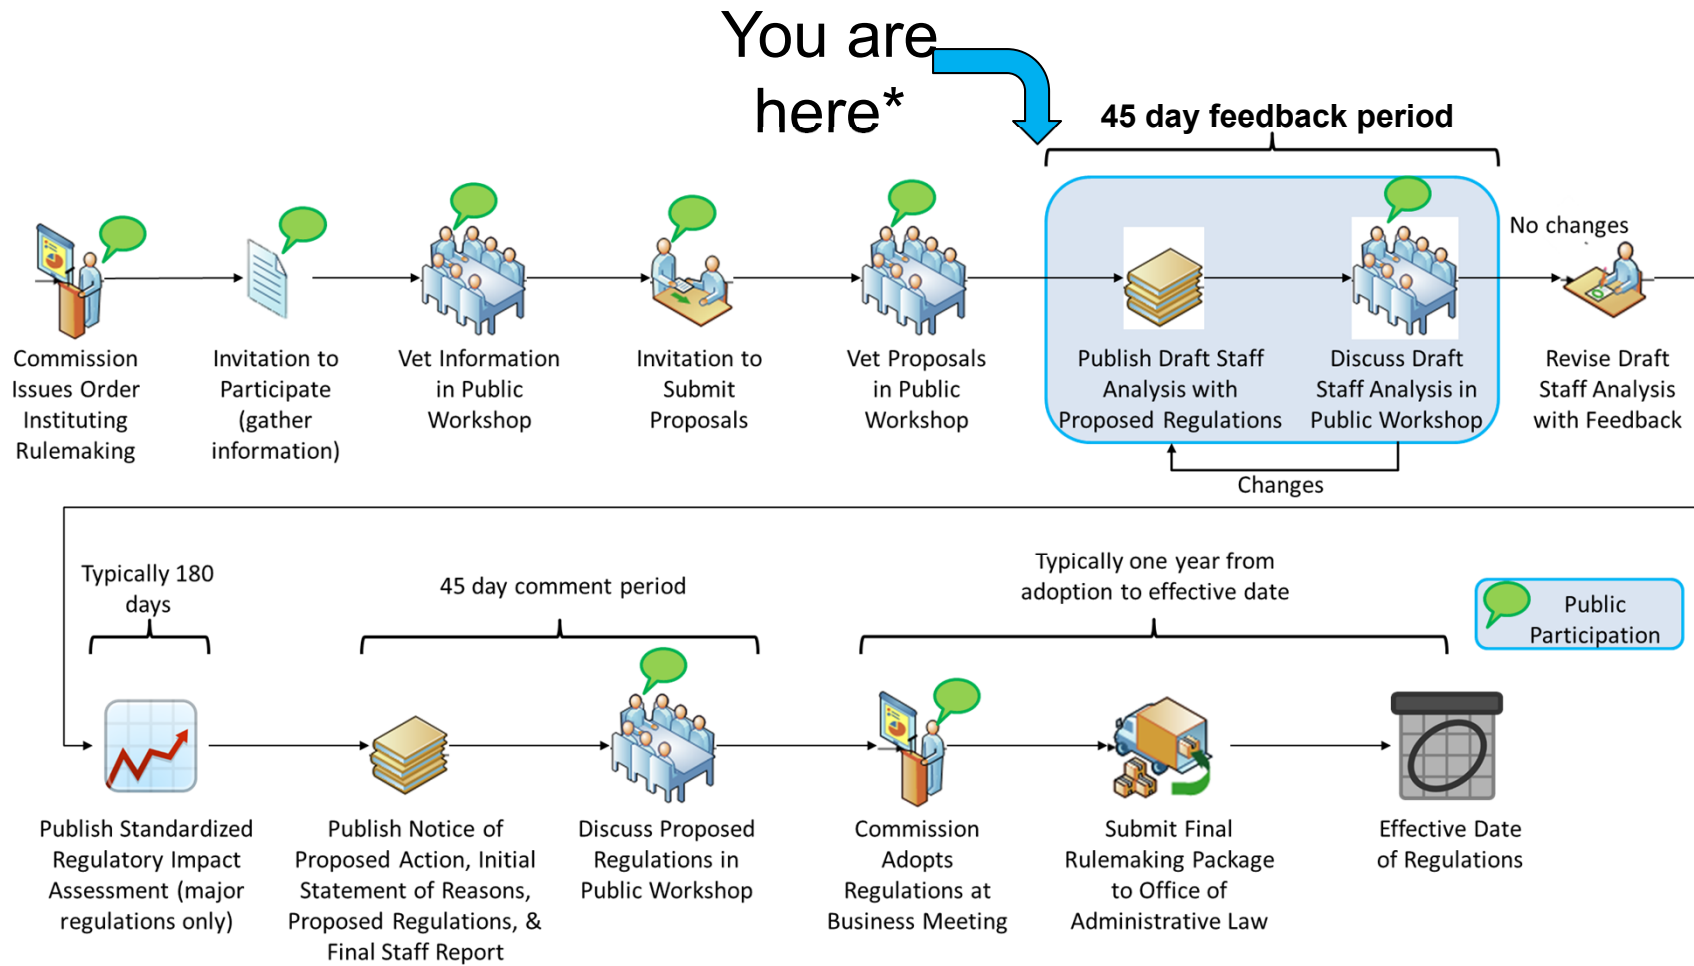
You are here*

45 day feedback period

Commission Issues Order Instituting Rulemaking

Invitation to Participate (gather information)

Vet Information in Public Workshop

Invitation to Submit Proposals

Vet Proposals in Public Workshop

Publish Draft Staff Analysis with Proposed Regulations

Discuss Draft Staff Analysis in Public Workshop

No changes

Revise Draft Staff Analysis with Feedback

Changes

Typically 180 days

45 day comment period

Typically one year from adoption to effective date

Public Participation

Publish Standardized Regulatory Impact Assessment (major regulations only)

Publish Notice of Proposed Action, Initial Statement of Reasons, Proposed Regulations, & Final Staff Report

Discuss Proposed Regulations in Public Workshop

Commission Adopts Regulations at Business Meeting

Submit Final Rulemaking Package to Office of Administrative Law

Effective Date of Regulations